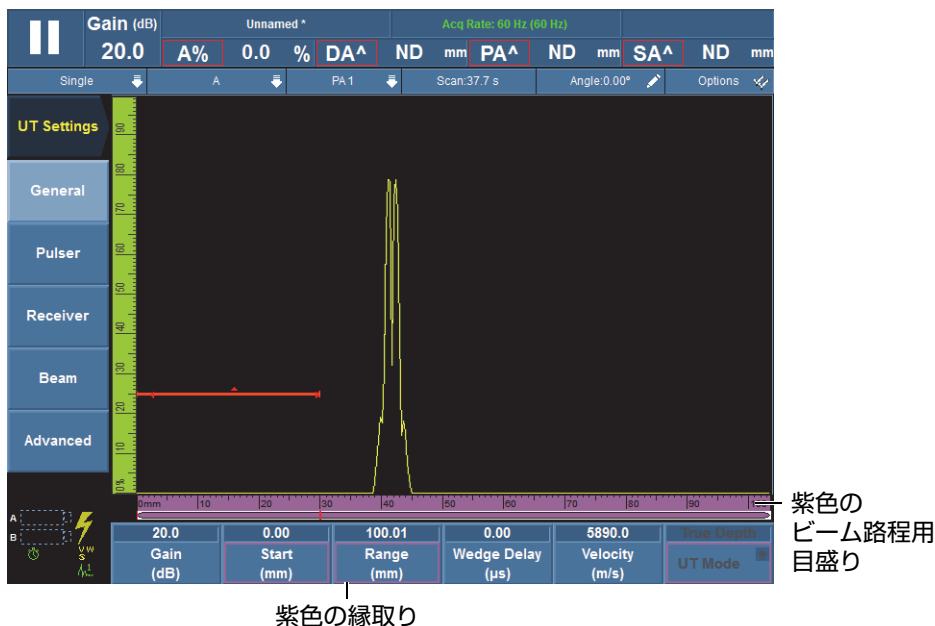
Gain (dB)
20.0
Unnamed *
Acq Rate: 60 Hz (60 Hz)
A% 0.0 % DA^ ND mm PA^ ND mm SA^ ND mm
Single
A
PA 1
Scan:37.7 s
Angle:0.00°
Options

UT Settings
General
Pulser
Receiver
Beam
Advanced

0% 10 20 30 40 50 60 70 80 90

0mm 10 20 30 40 50 60 70 80 90

A
B

| 20.0 | 0.00 | 100.01 | 0.00 | 5890.0 | True Depth |
|---|---|---|---|---|---|
| Gain (dB) | Start (mm) | Range (mm) | Wedge Delay (µs) | Velocity (m/s) | UT Mode |

紫色のビーム路程用目盛り

紫色の縁取り